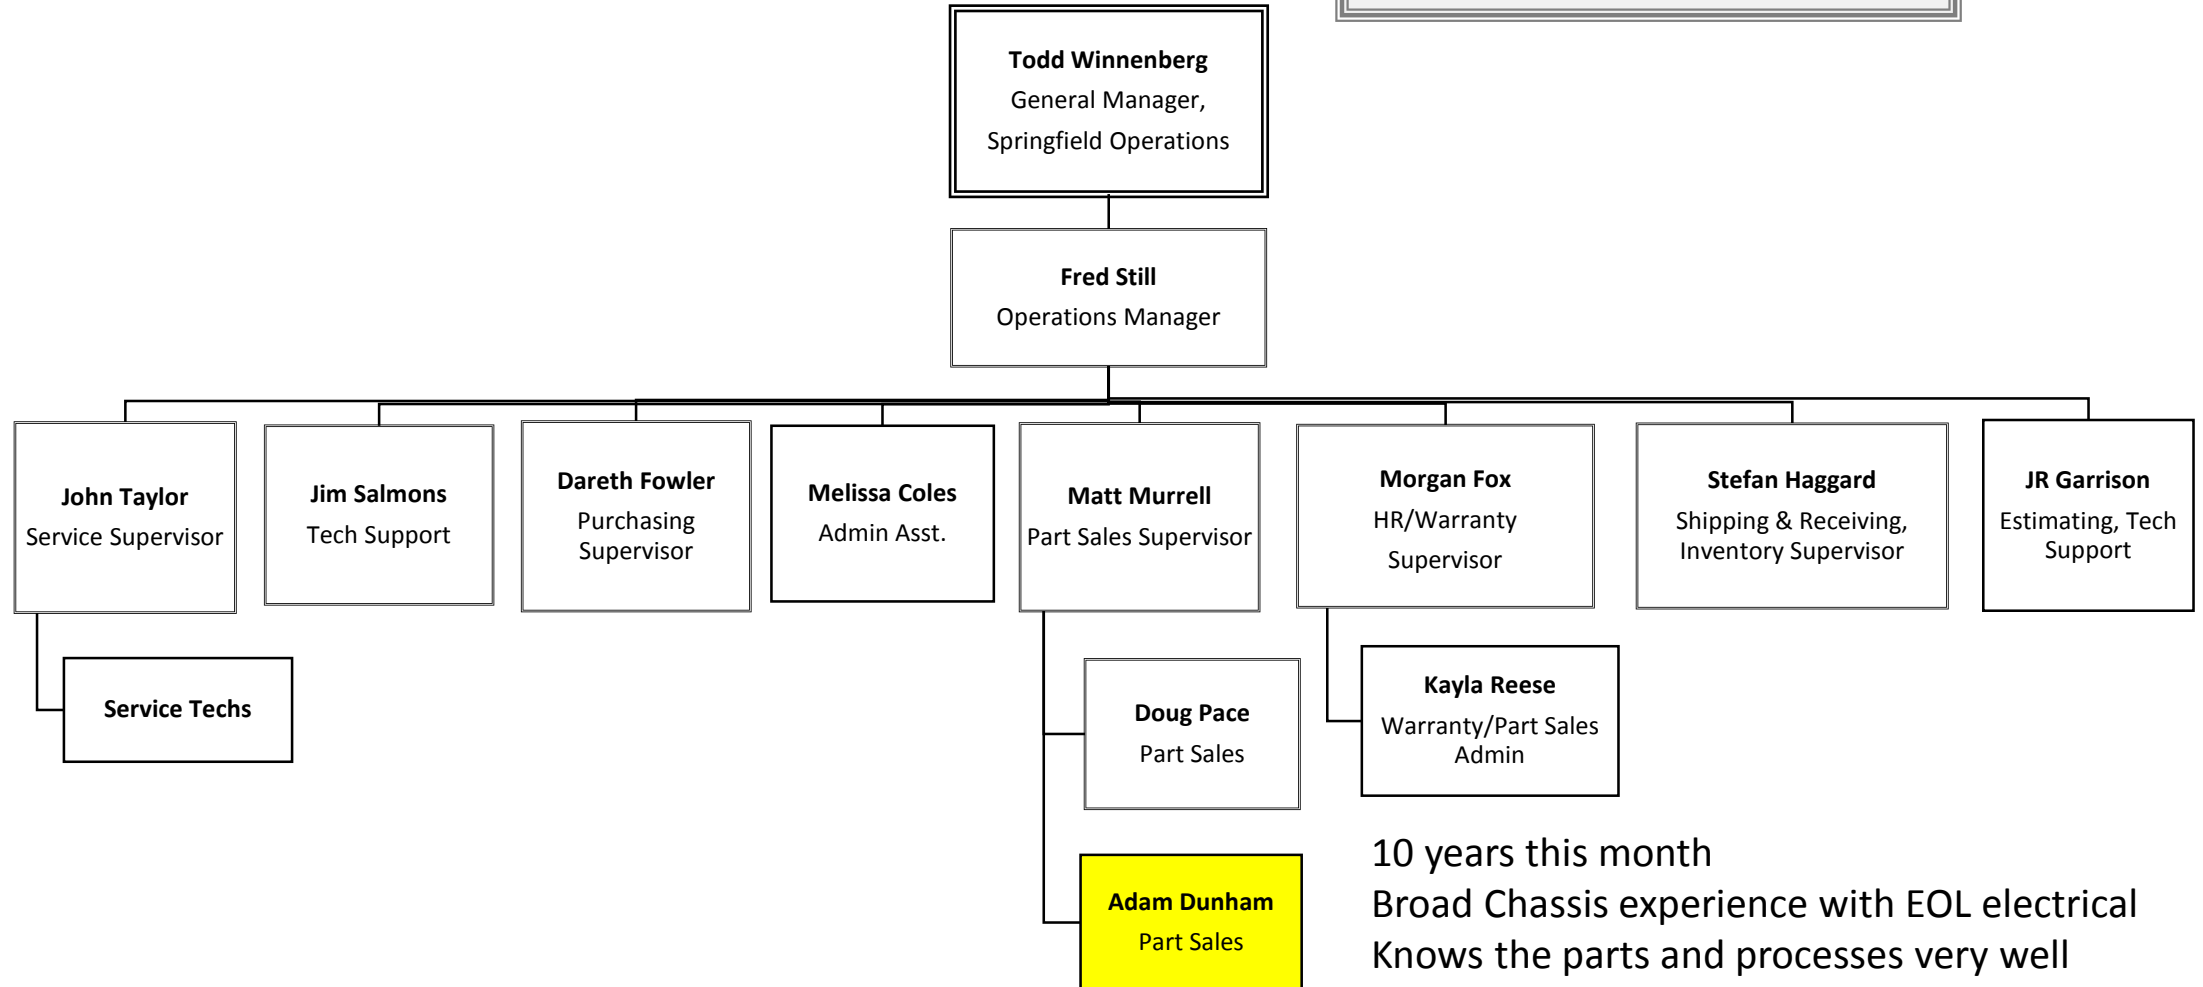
Todd Winnenberg
General Manager,
Springfield Operations

Fred Still
Operations Manager

John Taylor
Service Supervisor

Jim Salmons
Tech Support

Dareth Fowler
Purchasing Supervisor

Melissa Coles
Admin Asst.

Matt Murrell
Part Sales Supervisor

Morgan Fox
HR/Warranty Supervisor

Stefan Haggard
Shipping & Receiving, Inventory Supervisor

JR Garrison
Estimating, Tech Support

Service Techs

Doug Pace
Part Sales

Kayla Reese
Warranty/Part Sales Admin

Adam Dunham
Part Sales

10 years this month
Broad Chassis experience with EOL electrical
Knows the parts and processes very well